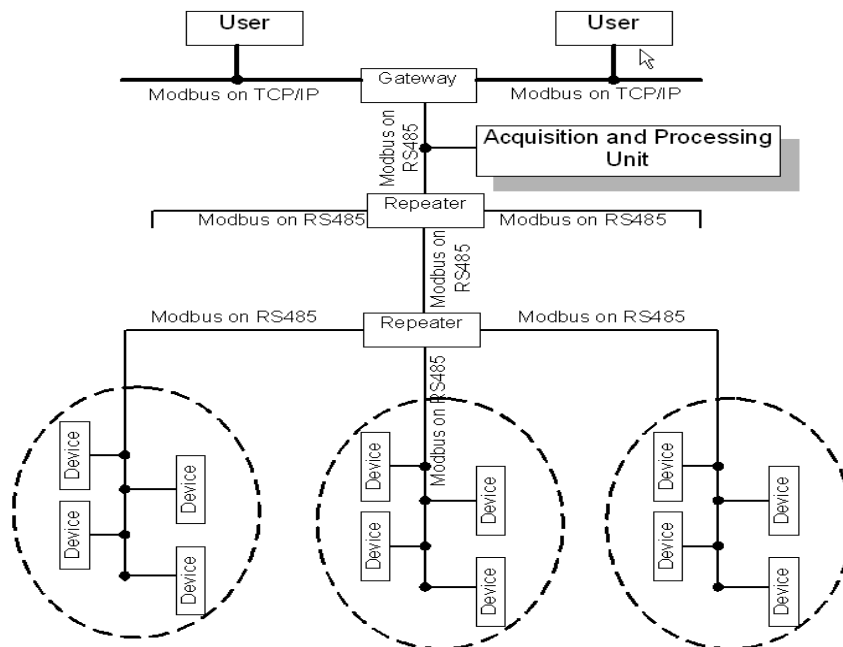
User

User

Modbus on TCP/IP

Gateway

Modbus on TCP/IP

Modbus on RS485

Acquisition and Processing Unit

Repeater

Modbus on RS485

Modbus on RS485

Modbus on RS485

Modbus on RS485

Repeater

Modbus on RS485

Modbus on RS485

Device

Device

Device

Device

Device

Device

Device

Device

Device

Device

Device

Device